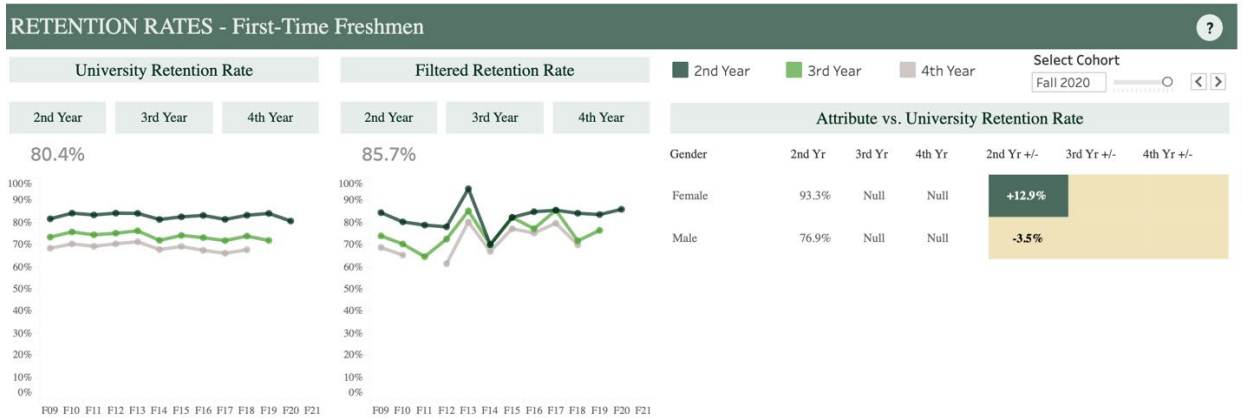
RETENTION RATES - First-Time Freshmen

?

University Retention Rate

2nd Year | 3rd Year | 4th Year

80.4%

100%
90%
80%
70%
60%
50%
40%
30%
20%
10%
0%

F09 F10 F11 F12 F13 F14 F15 F16 F17 F18 F19 F20 F21

Filtered Retention Rate

2nd Year | 3rd Year | 4th Year

85.7%

100%
90%
80%
70%
60%
50%
40%
30%
20%
10%
0%

F09 F10 F11 F12 F13 F14 F15 F16 F17 F18 F19 F20 F21

2nd Year 3rd Year 4th Year

Select Cohort
Fall 2020

Attribute vs. University Retention Rate

| Gender | 2nd Yr | 3rd Yr | 4th Yr | 2nd Yr +/- | 3rd Yr +/- | 4th Yr +/- |
|---|---|---|---|---|---|---|
| Female | 93.3% | Null | Null | +12.9% | | |
| Male | 76.9% | Null | Null | -3.5% | | |